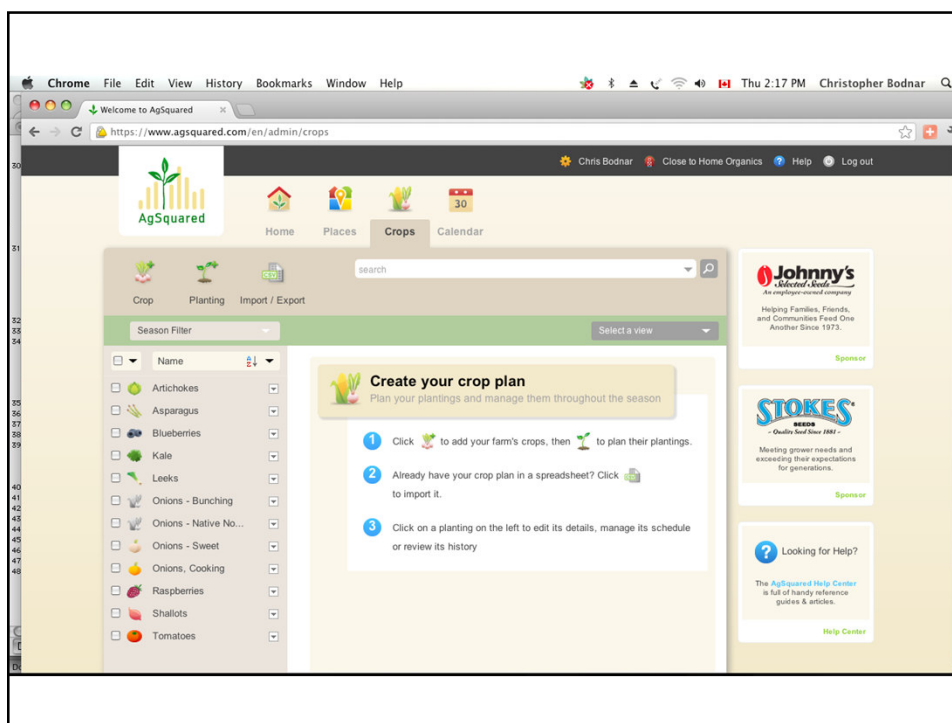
Chrome File Edit View History Bookmarks Window Help

Thu 2:17 PM Christopher Bodnar

Welcome to AgSquared

https://www.agsquared.com/en/admin/crops

Chris Bodnar Close to Home Organics Help Log out

AgSquared

Home Places Crops Calendar

30

Crop Planting Import / Export

search

Season Filter

Select a view

Name

Artichokes
Asparagus
Blueberries
Kale
Leeks
Onions - Bunching
Onions - Native No...
Onions - Sweet
Onions, Cooking
Raspberries
Shallots
Tomatoes

Create your crop plan

Plan your plantings and manage them throughout the season

1 Click to add your farm's crops, then to plan their plantings.

2 Already have your crop plan in a spreadsheet? Click to import it.

3 Click on a planting on the left to edit its details, manage its schedule or review its history

Johnny's Selected Seeds
An employee-owned company

Helping Families, Friends, and Communities Feed One Another Since 1973.

Sponsor

STOKES SEEDS
- Quality Seed Since 1881 -

Meeting grower needs and exceeding their expectations for generations.

Sponsor

Looking for Help?

The AgSquared Help Center is full of handy reference guides & articles.

Help Center